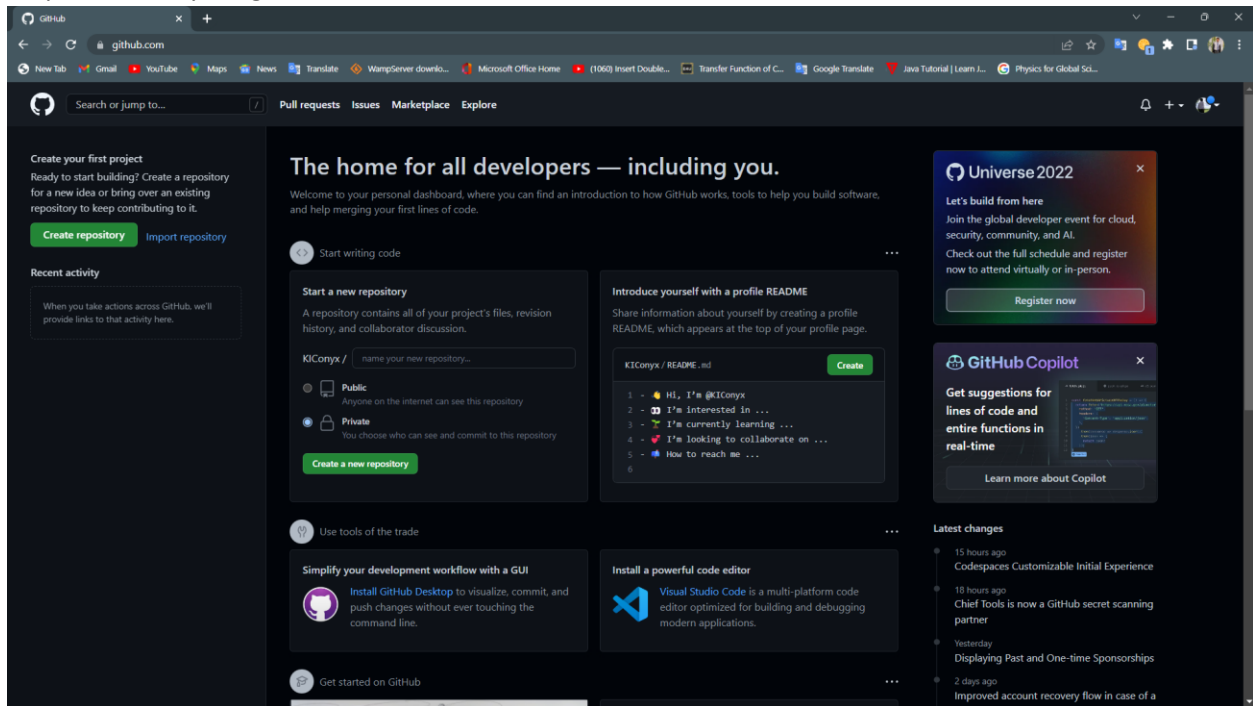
GitHub ×

github.com

New Tab Gmail YouTube Maps News Translate WampServer downlo... Microsoft Office Home (1060) Insert Double... Transfer Function of C... Google Translate Java Tutorial | Learn J... Physics for Global Sci...

Search or jump to... / Pull requests Issues Marketplace Explore

Create your first project
Ready to start building? Create a repository for a new idea or bring over an existing repository to keep contributing to it.

Create repository Import repository

Recent activity

When you take actions across GitHub, we'll provide links to that activity here.

The home for all developers — including you.

Welcome to your personal dashboard, where you can find an introduction to how GitHub works, tools to help you build software, and help merging your first lines of code.

Start writing code

Start a new repository
A repository contains all of your project's files, revision history, and collaborator discussion.

KIConyx / name your new repository...

Public
Anyone on the internet can see this repository

Private
You choose who can see and commit to this repository

Create a new repository

Introduce yourself with a profile README
Share information about yourself by creating a profile README, which appears at the top of your profile page.

KIConyx / README.md Create

1 - Hi, I'm @KIConyx
2 - I'm interested in ...
3 - I'm currently learning ...
4 - I'm looking to collaborate on ...
5 - How to reach me ...
6

Use tools of the trade

Simplify your development workflow with a GUI
Install GitHub Desktop to visualize, commit, and push changes without ever touching the command line.

Install a powerful code editor
Visual Studio Code is a multi-platform code editor optimized for building and debugging modern applications.

Get started on GitHub

Universe 2022 ×
Let's build from here
Join the global developer event for cloud, security, community, and AI.
Check out the full schedule and register now to attend virtually or in-person.
Register now

GitHub Copilot ×
Get suggestions for lines of code and entire functions in real-time
Learn more about Copilot

Latest changes

15 hours ago
Codespaces Customizable Initial Experience

18 hours ago
Chief Tools is now a GitHub secret scanning partner

Yesterday
Displaying Past and One-time Sponsorships

2 days ago
Improved account recovery flow in case of a